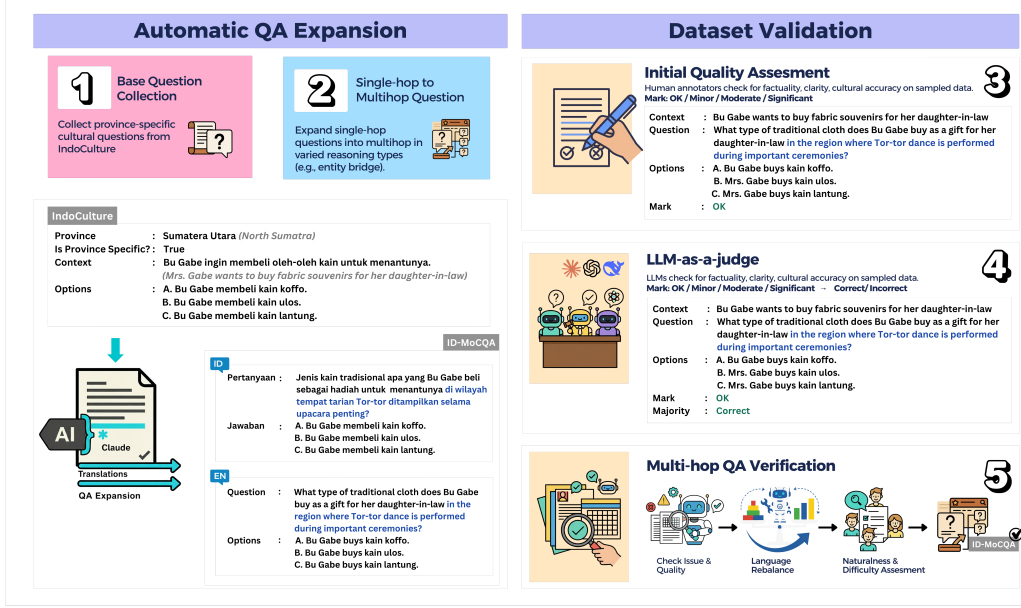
Automatic QA Expansion

1 Base Question Collection

Collect province-specific cultural questions from IndoCulture

2 Single-hop to Multihop Question

Expand single-hop questions into multihop in varied reasoning types (e.g., entity bridge).

IndoCulture

Province : Sumatera Utara (North Sumatra)
Is Province Specific? : True
Context : Bu Gabe ingin membeli oleh-oleh kain untuk menantunya. (Mrs. Gabe wants to buy fabric souvenirs for her daughter-in-law)
Options : A. Bu Gabe membeli kain koffo. B. Bu Gabe membeli kain ulos. C. Bu Gabe membeli kain lantung.

AI
Claude
Translations
QA Expansion

ID-MoCQA

ID
Pertanyaan : Jenis kain tradisional apa yang Bu Gabe beli sebagai hadiah untuk menantunya di wilayah tempat tarian Tor-tor ditampilkan selama upacara penting?
Jawaban : A. Bu Gabe membeli kain koffo. B. Bu Gabe membeli kain ulos. C. Bu Gabe membeli kain lantung.

EN
Question : What type of traditional cloth does Bu Gabe buy as a gift for her daughter-in-law in the region where Tor-tor dance is performed during important ceremonies?
Options : A. Bu Gabe buys kain koffo. B. Bu Gabe buys kain ulos. C. Bu Gabe buys kain lantung.

Dataset Validation

Initial Quality Assesment 3
Human annotators check for factuality, clarity, cultural accuracy on sampled data.
Mark: OK / Minor / Moderate / Significant

Context : Bu Gabe wants to buy fabric souvenirs for her daughter-in-law
Question : What type of traditional cloth does Bu Gabe buy as a gift for her daughter-in-law in the region where Tor-tor dance is performed during important ceremonies?
Options : A. Bu Gabe buys kain koffo. B. Mrs. Gabe buys kain ulos. C. Mrs. Gabe buys kain lantung.
Mark : OK

LLM-as-a-judge 4
LLMs check for factuality, clarity, cultural accuracy on sampled data.
Mark: OK / Minor / Moderate / Significant → Correct/ Incorrect

Context : Bu Gabe wants to buy fabric souvenirs for her daughter-in-law
Question : What type of traditional cloth does Bu Gabe buy as a gift for her daughter-in-law in the region where Tor-tor dance is performed during important ceremonies?
Options : A. Bu Gabe buys kain koffo. B. Mrs. Gabe buys kain ulos. C. Mrs. Gabe buys kain lantung.
Mark : OK
Majority : Correct

Multi-hop QA Verification 5

Check Issue & Quality → Language Rebalance → Naturalness & Difficulty Assesment → ID-MoCQA